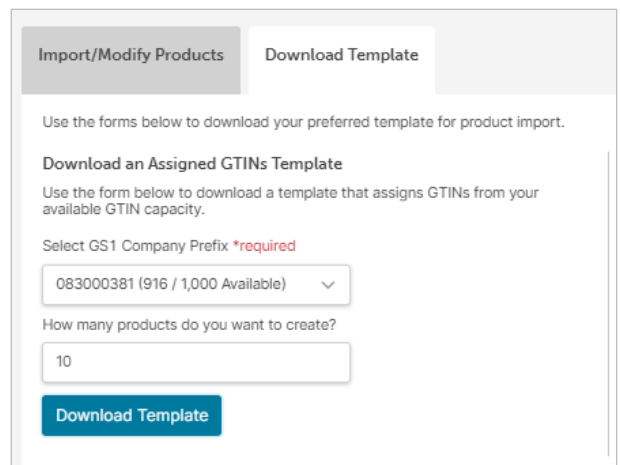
Import/Modify Products

Download Template

Use the forms below to download your preferred template for product import.

Download an Assigned GTINs Template

Use the form below to download a template that assigns GTINs from your available GTIN capacity.

Select GS1 Company Prefix *required

083000381 (916 / 1,000 Available)

How many products do you want to create?

10

Download Template